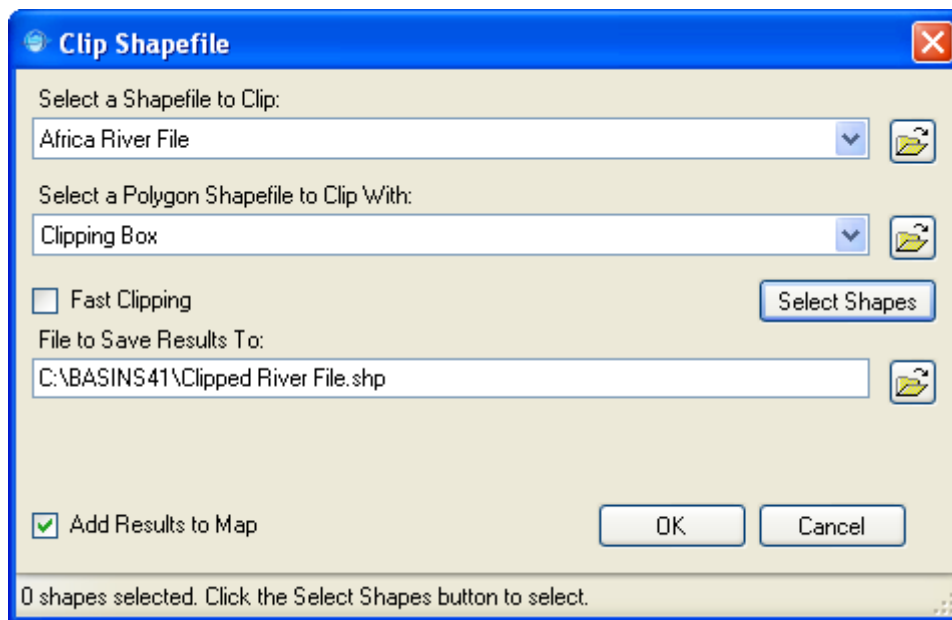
Clip Shapefile

Select a Shapefile to Clip:

Africa River File

Select a Polygon Shapefile to Clip With:

Clipping Box

Fast Clipping

Select Shapes

File to Save Results To:

C:\BASINS41\Clipped River File.shp

Add Results to Map

OK

Cancel

0 shapes selected. Click the Select Shapes button to select.